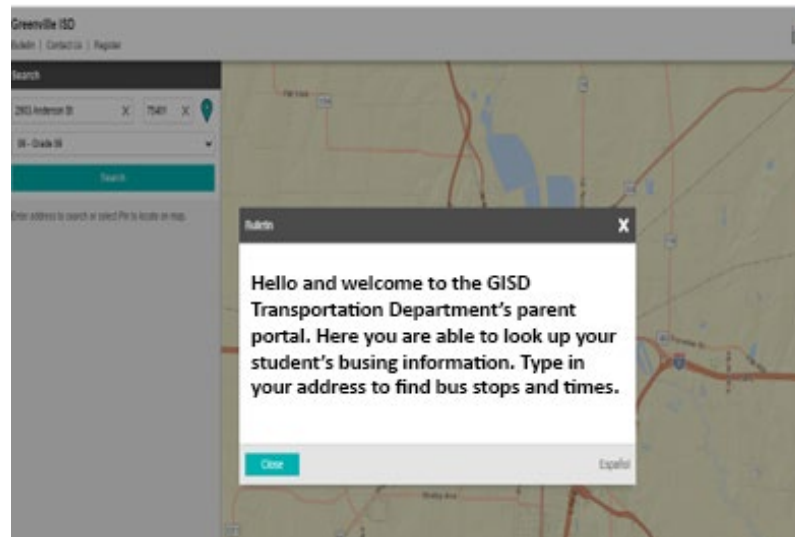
Greenville ISD
Bulletin | Contact Us | Register

Search

2903 Anderson St X 75401 X

06 - Grade 06

Search

Enter address to search or select Pin to locate on map.

Bulletin X

Hello and welcome to the GISD Transportation Department's parent portal. Here you are able to look up your student's busing information. Type in your address to find bus stops and times.

Close

Español